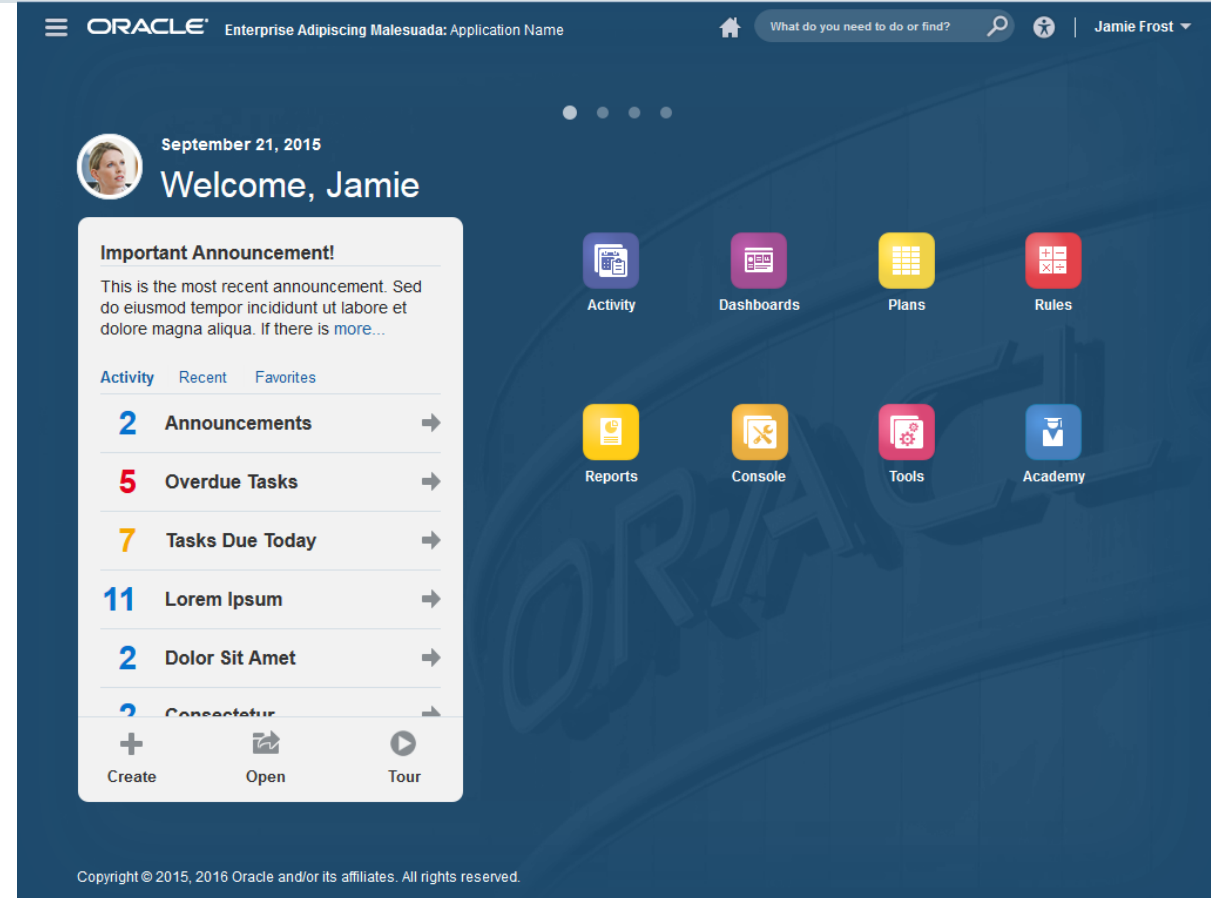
ORACLE Enterprise Adipiscing Malesuada: Application Name

What do you need to do or find?

Jamie Frost

September 21, 2015

Welcome, Jamie

Important Announcement!

This is the most recent announcement. Sed do eiusmod tempor incididunt ut labore et dolore magna aliqua. If there is more...

Activity Recent Favorites

2 Announcements

5 Overdue Tasks

7 Tasks Due Today

11 Lorem Ipsum

2 Dolor Sit Amet

2 Consectetur

Create Open Tour

Activity Dashboards Plans Rules

Reports Console Tools Academy

Copyright © 2015, 2016 Oracle and/or its affiliates. All rights reserved.